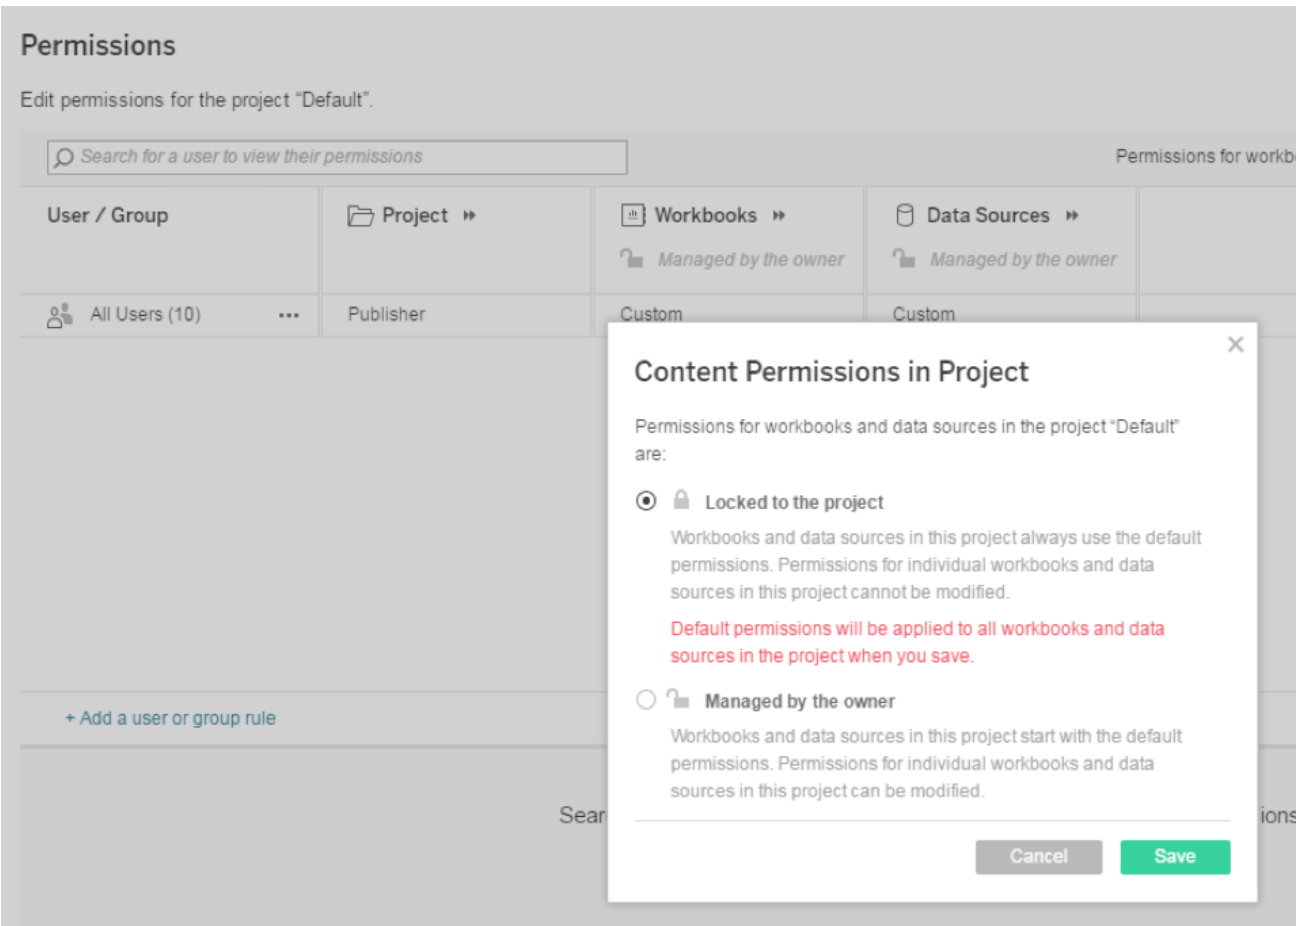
Permissions

Edit permissions for the project "Default".

Search for a user to view their permissions

Permissions for workb

| User / Group | Project | Workbooks<br>Managed by the owner | Data Sources<br>Managed by the owner |
|---|---|---|---|
| All Users (10) ••• | Publisher | Custom | Custom |

+ Add a user or group rule

Sear

ions

×

Content Permissions in Project

Permissions for workbooks and data sources in the project "Default" are:

Locked to the project

Workbooks and data sources in this project always use the default permissions. Permissions for individual workbooks and data sources in this project cannot be modified.

Default permissions will be applied to all workbooks and data sources in the project when you save.

Managed by the owner

Workbooks and data sources in this project start with the default permissions. Permissions for individual workbooks and data sources in this project can be modified.

Cancel Save